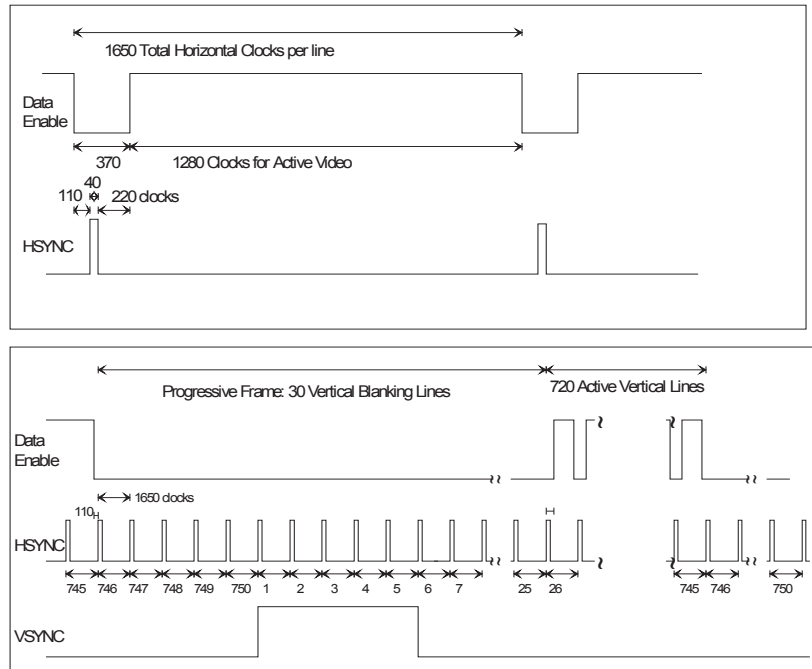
1650 Total Horizontal Clocks per line

Data Enable

370

1280 Clocks for Active Video

110 40 220 clocks

HSYNC

Progressive Frame: 30 Vertical Blanking Lines

720 Active Vertical Lines

Data Enable

1650 clocks

110

HSYNC

745 746 747 748 749 750 1 2 3 4 5 6 7 25 26 745 746 750

VSYNC